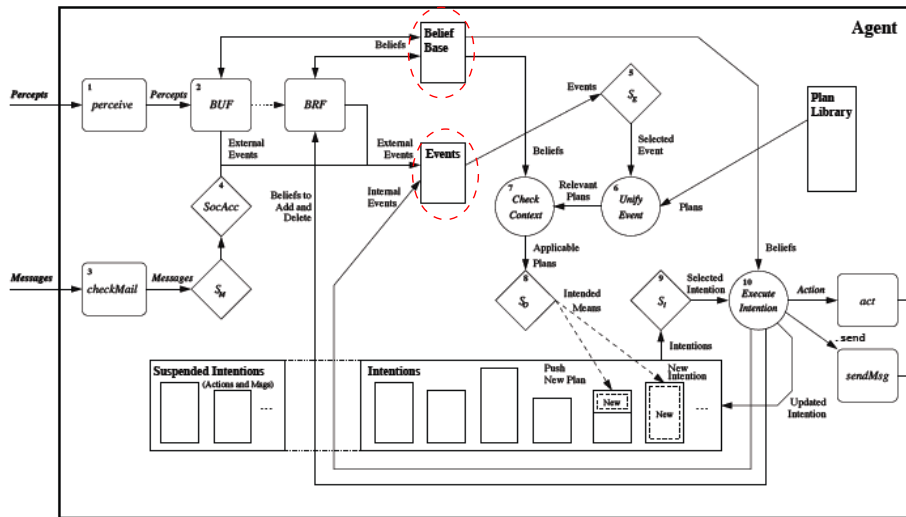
Agent

Belief Base

Beliefs

Percepts

1 perceive

Percepts

2 BUF

BRF

Events

5 $S_E$

Plan Library

Selected Event

External Events

External Events

Events

Beliefs

4 SocAcc

Beliefs to Add and Delete

Internal Events

7 Check Context

Relevant Plans

6 Unify Event

Plans

Beliefs

Messages

3 checkMail

Messages

$S_M$

Applicable Plans

8 $S_O$

Intended Means

9 $S_I$

Selected Intention

10 Execute Intention

Action

act

send

sendMsg

Intentions

Suspended Intentions (Actions and Msgs)

...

Intentions

Push New Plan

New

New Intention

New

...

Updated Intention